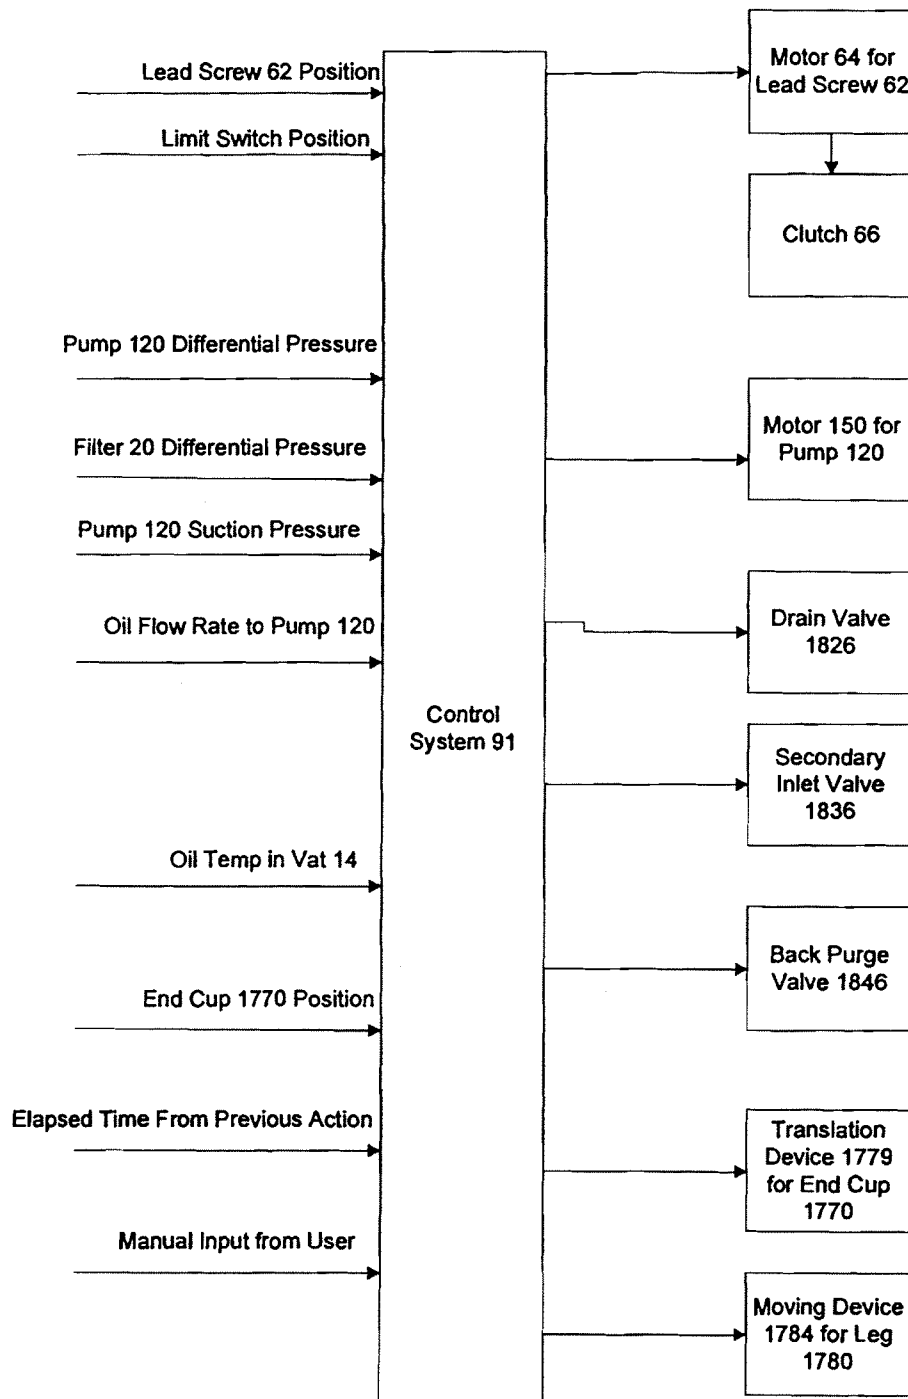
Lead Screw 62 Position

Limit Switch Position

Pump 120 Differential Pressure

Filter 20 Differential Pressure

Pump 120 Suction Pressure

Oil Flow Rate to Pump 120

Oil Temp in Vat 14

End Cup 1770 Position

Elapsed Time From Previous Action

Manual Input from User

Control System 91

Motor 64 for Lead Screw 62

Clutch 66

Motor 150 for Pump 120

Drain Valve 1826

Secondary Inlet Valve 1836

Back Purge Valve 1846

Translation Device 1779 for End Cup 1770

Moving Device 1784 for Leg 1780